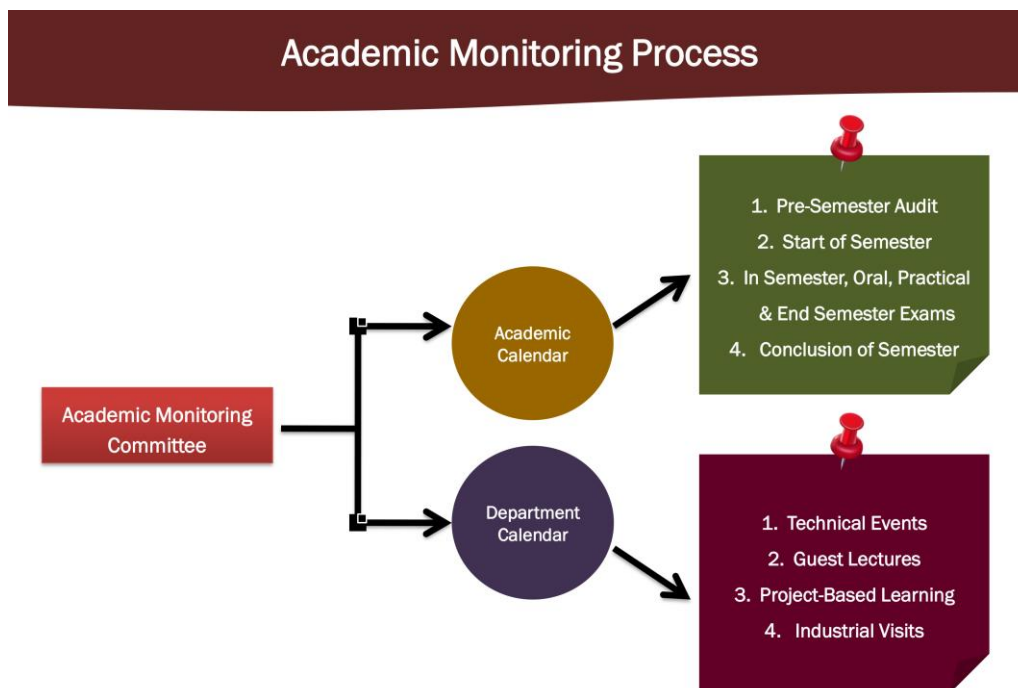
Academic Monitoring Process

Academic Monitoring Committee

Academic Calendar

Department Calendar

1. Pre-Semester Audit
2. Start of Semester
3. In Semester, Oral, Practical & End Semester Exams
4. Conclusion of Semester

1. Technical Events
2. Guest Lectures
3. Project-Based Learning
4. Industrial Visits